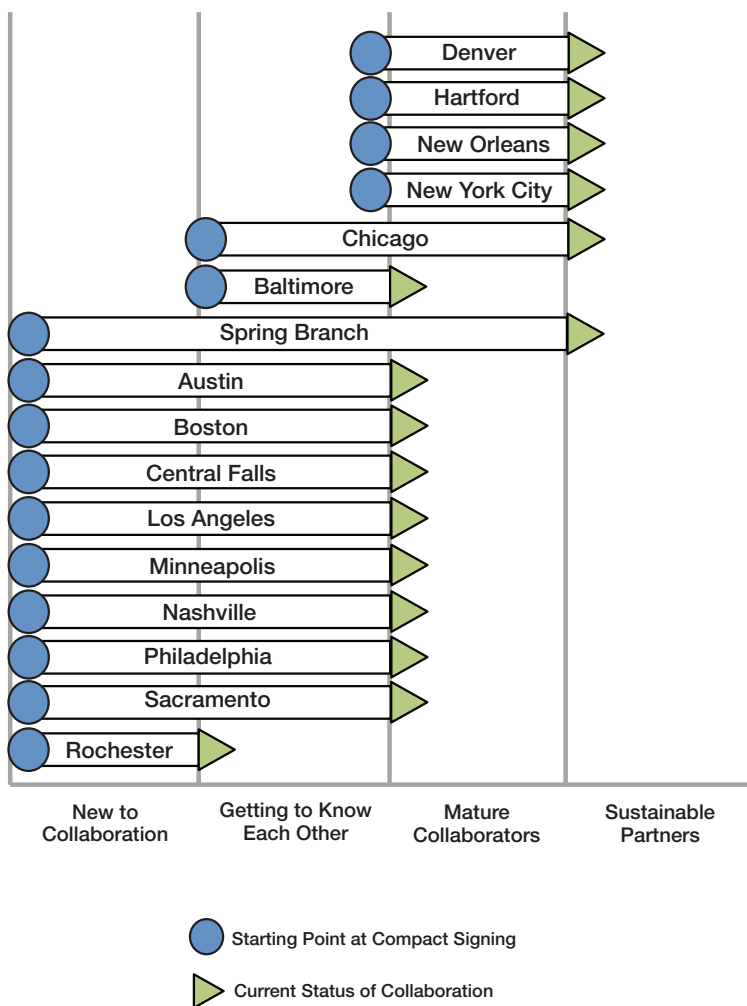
Denver
Hartford
New Orleans
New York City
Chicago
Baltimore
Spring Branch
Austin
Boston
Central Falls
Los Angeles
Minneapolis
Nashville
Philadelphia
Sacramento
Rochester

New to Collaboration
Getting to Know Each Other
Mature Collaborators
Sustainable Partners

Starting Point at Compact Signing
Current Status of Collaboration